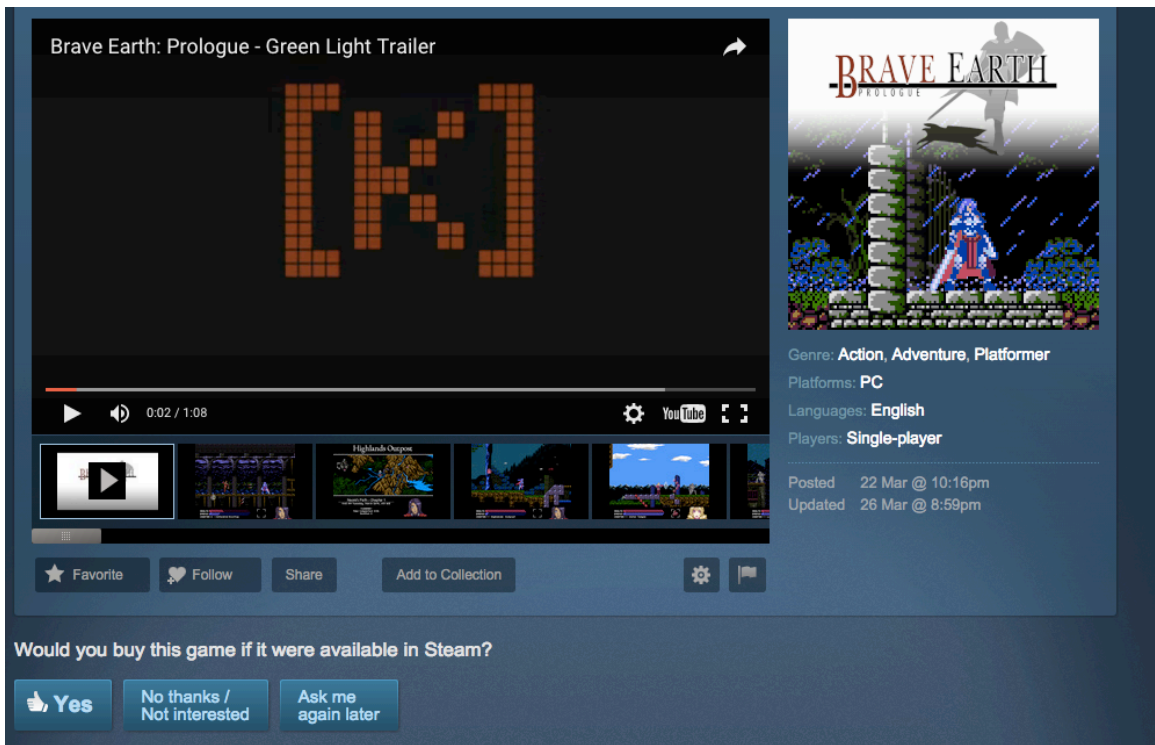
Brave Earth: Prologue - Green Light Trailer

[K]

0:02 / 1:08

YouTube

Highlands Outpost

BRAVE EARTH
PROLOGUE

Genre: Action, Adventure, Platformer

Platforms: PC

Languages: English

Players: Single-player

Posted 22 Mar @ 10:16pm
Updated 26 Mar @ 8:59pm

Favorite Follow Share Add to Collection

Would you buy this game if it were available in Steam?

Yes

No thanks / Not interested

Ask me again later